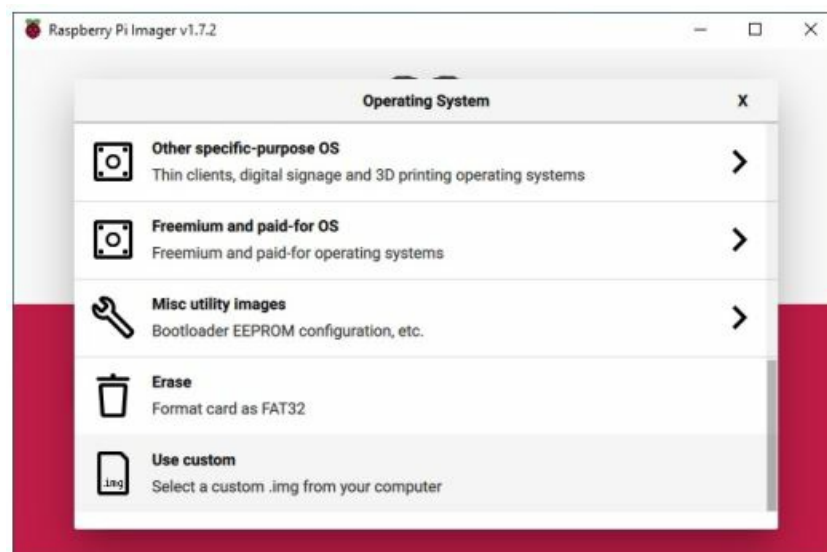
Raspberry Pi Imager v1.7.2

Operating System

X

Other specific-purpose OS
Thin clients, digital signage and 3D printing operating systems

Freemium and paid-for OS
Freemium and paid-for operating systems

Misc utility images
Bootloader EEPROM configuration, etc.

Erase
Format card as FAT32

.img

Use custom
Select a custom .img from your computer